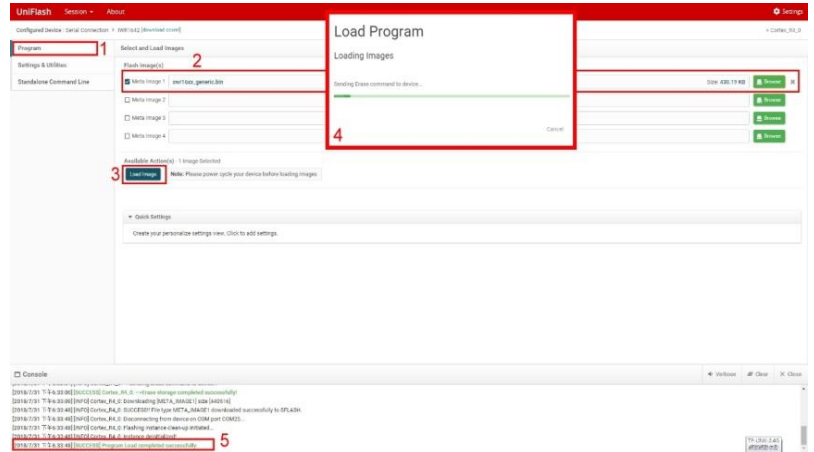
UniFlash Session About

Settings

Configured Device : Serial Connection > IWR1642 [download ccxml]

Cortex_R4_0

Program 1

Settings & Utilities

Standalone Command Line

Select and Load Images

Flash Image(s) 2

Meta Image 1 xwr16xx_generic.bin Size: 430.19 KB Browse

Meta Image 2 Browse

Meta Image 3 Browse

Meta Image 4 Browse

Available Action(s) - 1 Image Selected

3 Load Image Note: Please power cycle your device before loading images

Quick Settings

Create your personalize settings view. Click to add settings.

Load Program

Loading Images

Sending Erase command to device...

Cancel

4

Console

Verbose Clear Close

[2018/7/31 下午6:33:06] [SUCCESS] Cortex_R4_0: -->Erase storage completed successfully!

[2018/7/31 下午6:33:48] [INFO] Cortex_R4_0: Downloading [META_IMAGE1] size [440516]

[2018/7/31 下午6:33:48] [INFO] Cortex_R4_0: SUCCESS!! File type META_IMAGE1 downloaded successfully to SFLASH.

[2018/7/31 下午6:33:48] [INFO] Cortex_R4_0: Disconnecting from device on COM port COM23...

[2018/7/31 下午6:33:48] [INFO] Cortex_R4_0: Flashing instance clean-up initiated...

[2018/7/31 下午6:33:48] [INFO] Cortex_R4_0: Instance deinitialized!

[2018/7/31 下午6:33:48] [SUCCESS] Program Load completed successfully. 5